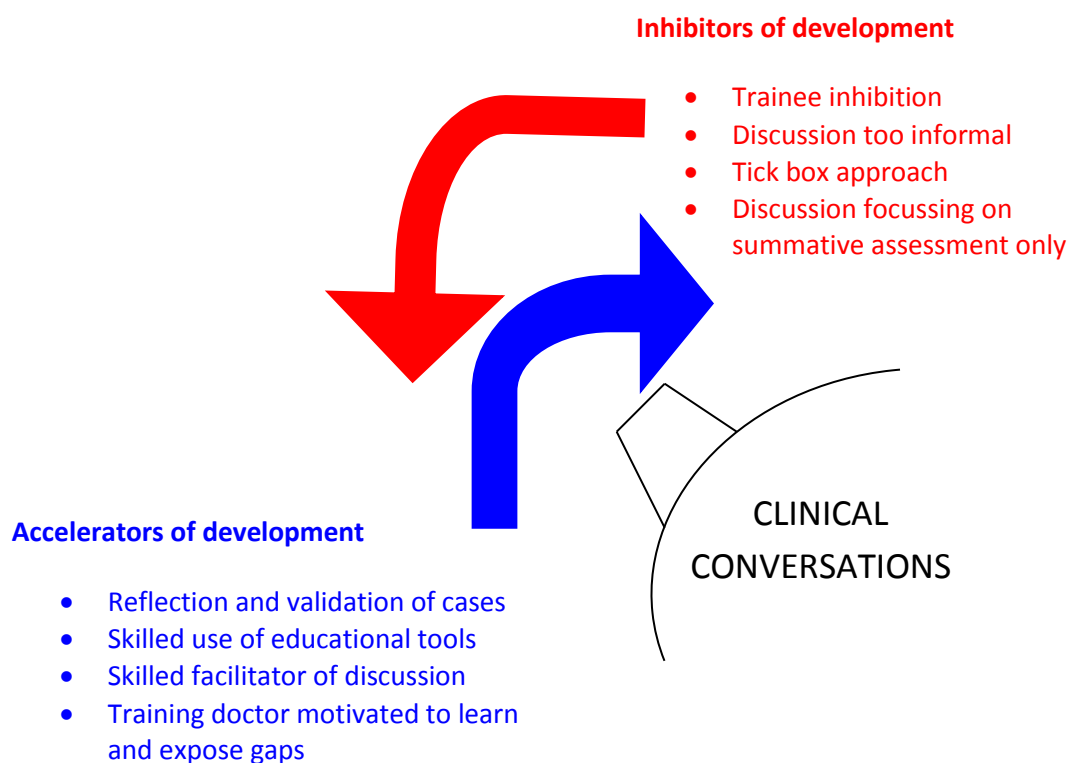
**Inhibitors of development**

- Trainee inhibition
- Discussion too informal
- Tick box approach
- Discussion focussing on summative assessment only

CLINICAL CONVERSATIONS

**Accelerators of development**

- Reflection and validation of cases
- Skilled use of educational tools
- Skilled facilitator of discussion
- Training doctor motivated to learn and expose gaps